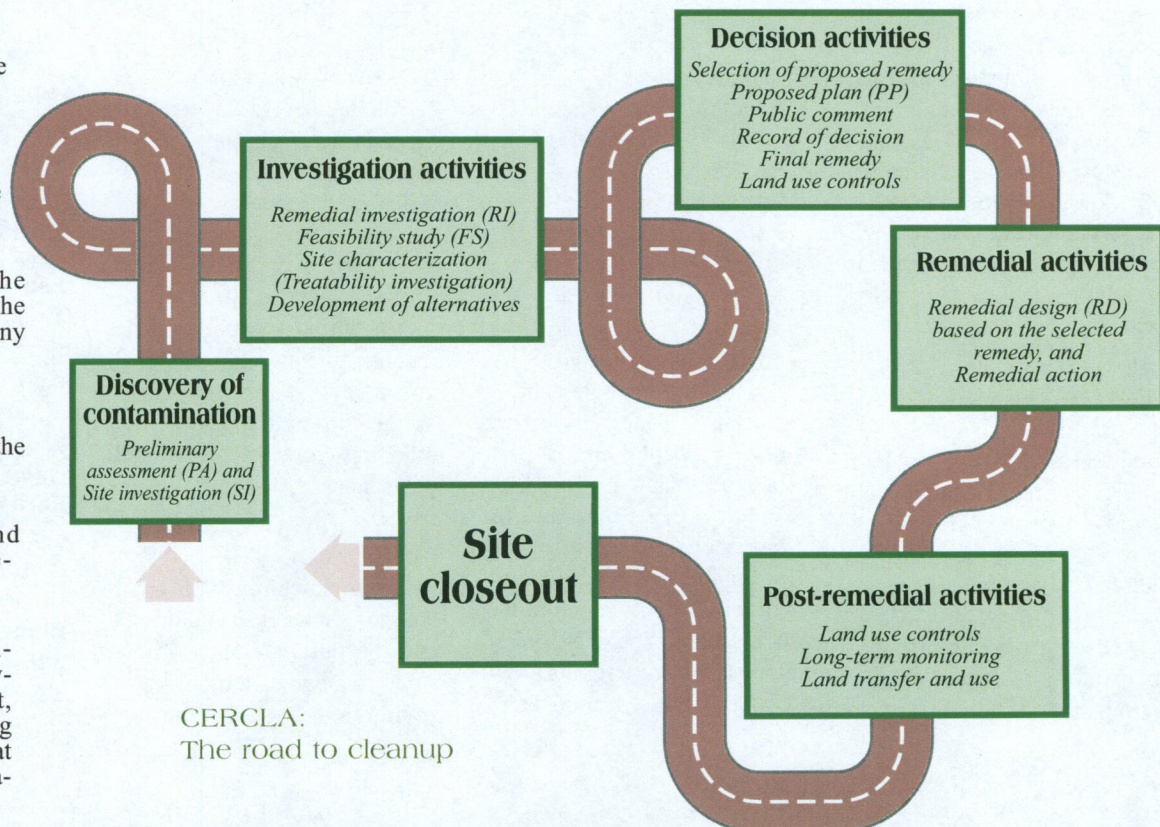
Decision activities
Selection of proposed remedy
Proposed plan (PP)
Public comment
Record of decision
Final remedy
Land use controls

Investigation activities
Remedial investigation (RI)
Feasibility study (FS)
Site characterization
(Treatability investigation)
Development of alternatives

Remedial activities
Remedial design (RD) based on the selected remedy, and Remedial action

Discovery of contamination
Preliminary assessment (PA) and Site investigation (SI)

Site closeout

Post-remedial activities
Land use controls
Long-term monitoring
Land transfer and use

CERCLA:
The road to cleanup